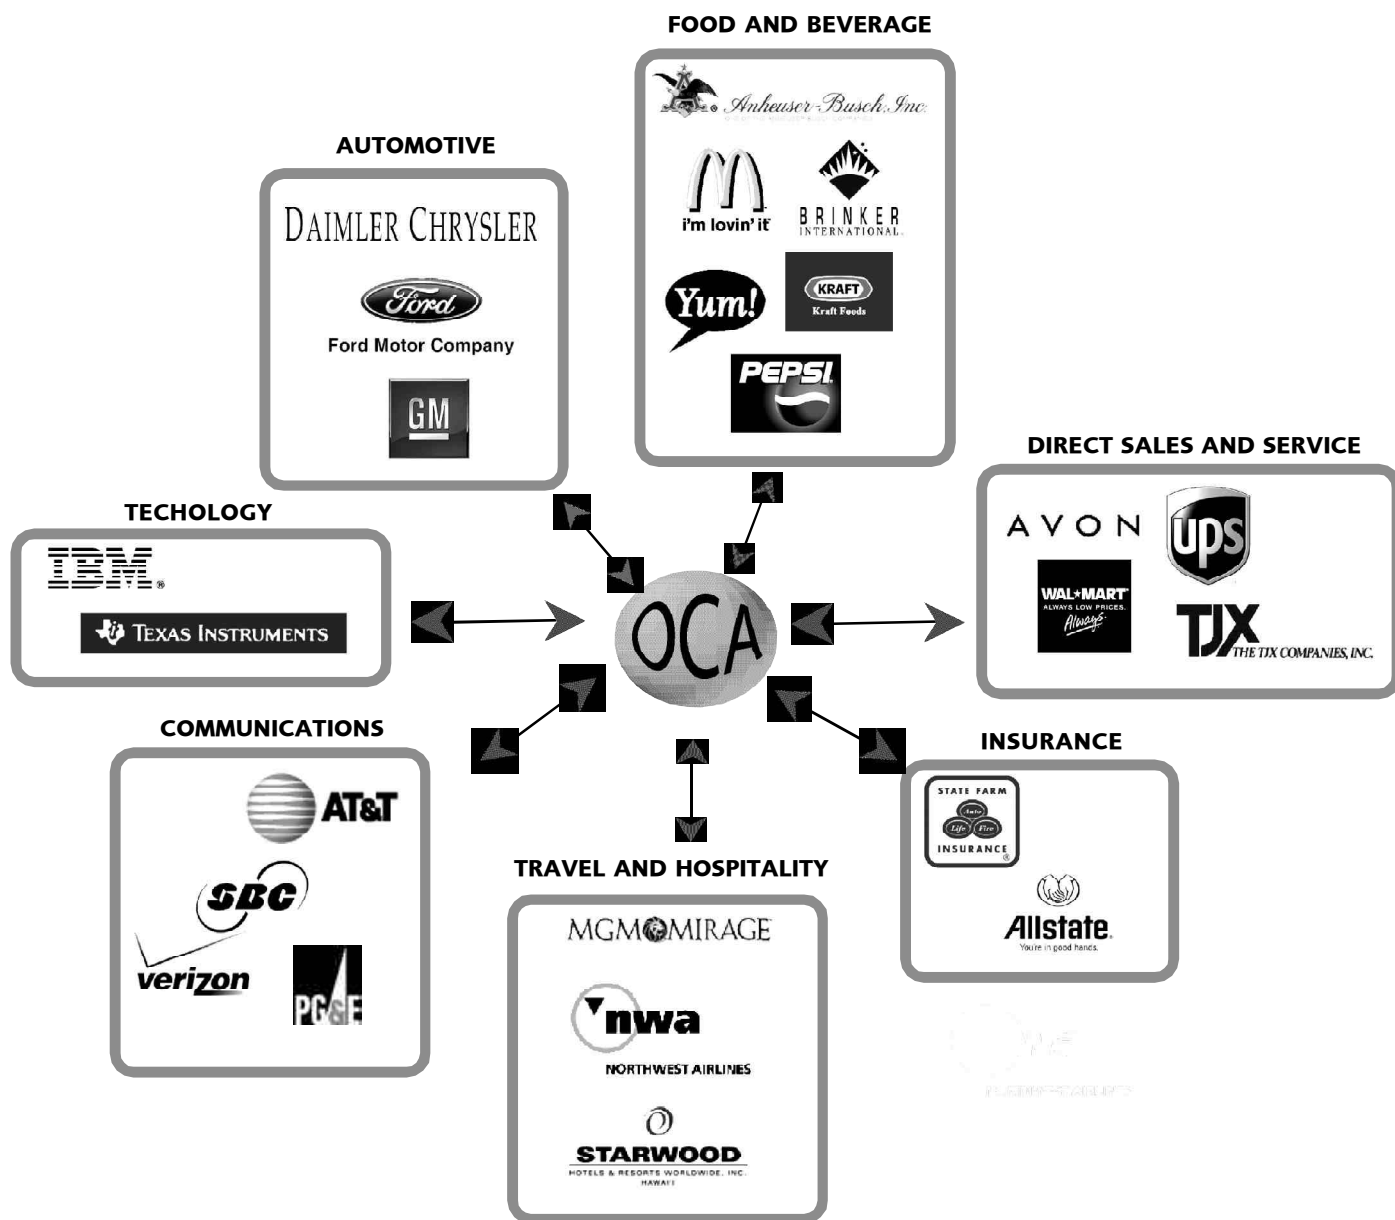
FOOD AND BEVERAGE

Anheuser-Busch, Inc.

i'm lovin' it

BRINKER INTERNATIONAL

Yum!

KRAFT
Kraft Foods

PEPSI

AUTOMOTIVE

DAIMLER CHRYSLER

Ford

Ford Motor Company

GM

DIRECT SALES AND SERVICE

AVON

ups

WAL*MART
ALWAYS LOW PRICES.
Always

TJX
THE TJX COMPANIES, INC.

TECHOLOGY

IBM

TEXAS INSTRUMENTS

OCA

COMMUNICATIONS

AT&T

SBC

verizon

PG&E

INSURANCE

STATE FARM
Auto Life Fire
INSURANCE

Allstate
You're in good hands.

TRAVEL AND HOSPITALITY

MGM MIRAGE

nwa
NORTHWEST AIRLINES

STARWOOD
HOTELS & RESORTS WORLDWIDE, INC.
HAWAII